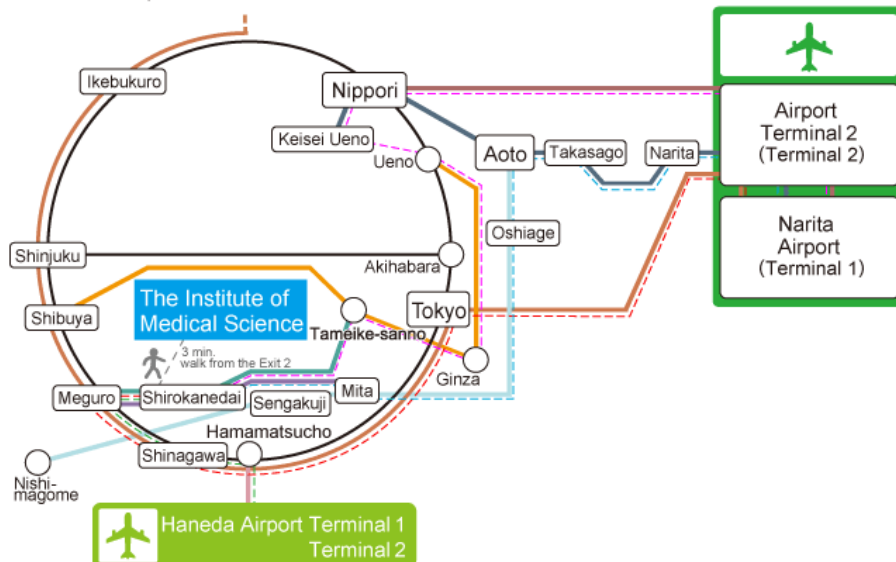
Ikebukuro

Nippori

Keisei Ueno

Ueno

Aoto

Takasago

Narita

Airport Terminal 2 (Terminal 2)

Narita Airport (Terminal 1)

Oshiage

Shinjuku

Akihabara

Shibuya

The Institute of Medical Science

Tameike-sanno

Tokyo

3 min. walk from the Exit 2

Ginza

Meguro

Shirokanedai

Sengakuji

Mita

Hamamatsucho

Shinagawa

Nishi-magome

Haneda Airport Terminal 1
Terminal 2